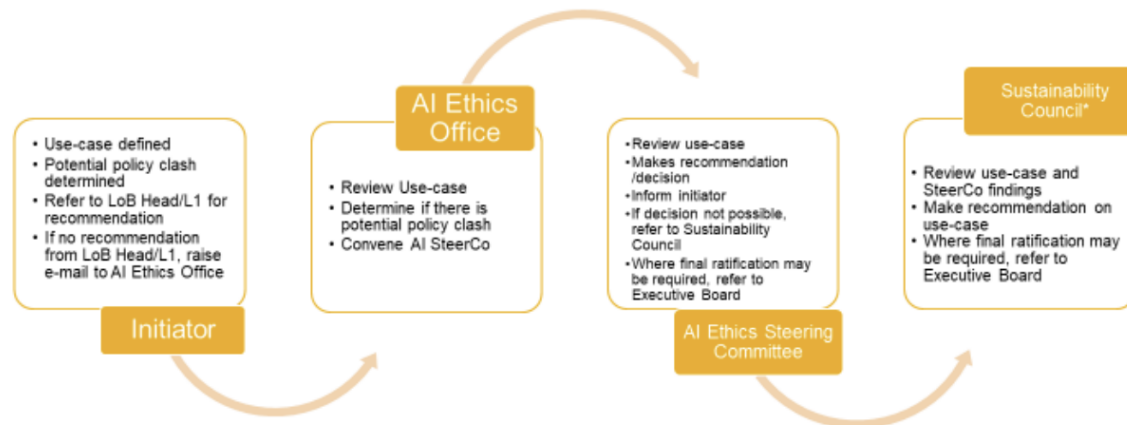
- Use-case defined
- Potential policy clash determined
- Refer to LoB Head/L1 for recommendation
- If no recommendation from LoB Head/L1, raise e-mail to AI Ethics Office

Initiator

AI Ethics Office

- Review Use-case
- Determine if there is potential policy clash
- Convene AI SteerCo

- Review use-case
- Makes recommendation /decision
- Inform initiator
- If decision not possible, refer to Sustainability Council
- Where final ratification may be required, refer to Executive Board

AI Ethics Steering Committee

Sustainability Council*

- Review use-case and SteerCo findings
- Make recommendation on use-case
- Where final ratification may be required, refer to Executive Board